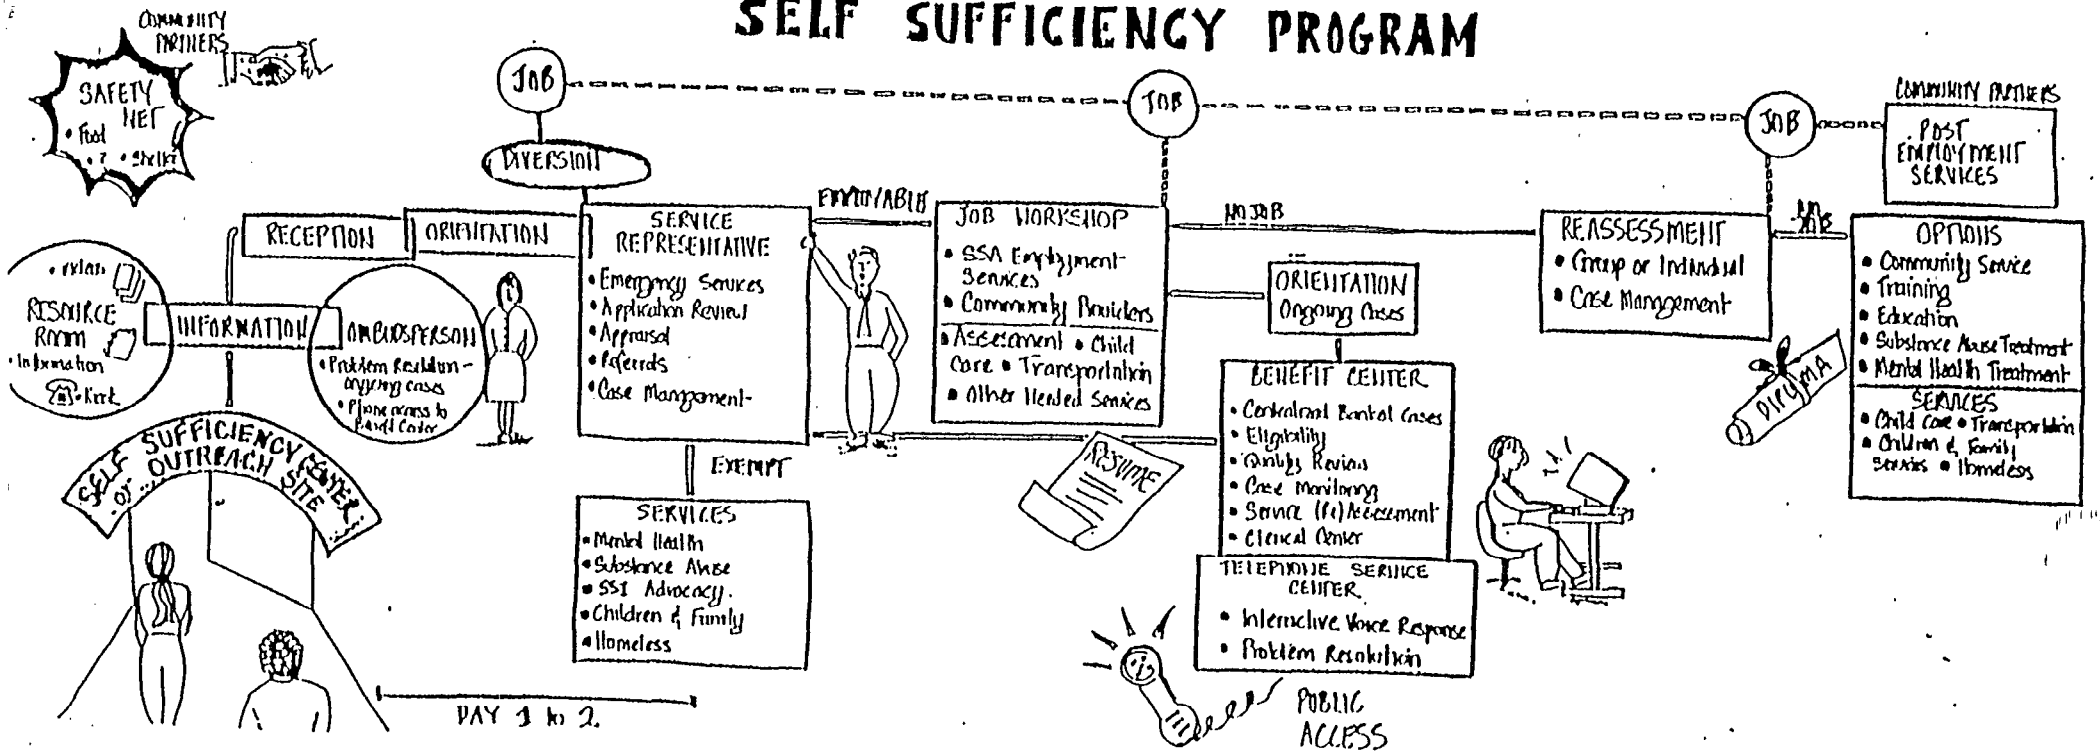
SELF SUFFICIENCY PROGRAM

COMMUNITY PARTNERS

SAFETY NET
• Food
• ? • Shelter

JOB

DIVERSION

JOB

JOB

COMMUNITY PARTNERS

POST EMPLOYMENT SERVICES

RECEPTION

ORIENTATION

• Plan
RESOURCE ROOM
• Information
• Kiosk

INFORMATION

OMBUDSPERSON
• Problem Resolution - ongoing cases
• Phone access to Benefit Center

SERVICE REPRESENTATIVE
• Emergency Services
• Application Review
• Appraisal
• Referrals
• Case Management

EMPLOYABLE

JOB WORKSHOP
• SSA Employment Services
• Community Providers
• Assessment • Child Care • Transportation
• Other Needed Services

NO JOB

ORIENTATION
Ongoing Cases

REASSESSMENT
• Group or Individual
• Case Management

NO JOB

OPTIONS
• Community Service
• Training
• Education
• Substance Abuse Treatment
• Mental Health Treatment
SERVICES
• Child Care • Transportation
• Children & Family Services • Homeless

DIPLOMA

BENEFIT CENTER
• Centralized Banked Cases
• Eligibility
• Quality Review
• Case Monitoring
• Service (Re)Assessment
• Clerical Center

RESUME

SELF SUFFICIENCY CENTER or OUTREACH SITE

EXEMPT

SERVICES
• Mental Health
• Substance Abuse
• SSI Advocacy
• Children & Family
• Homeless

TELEPHONE SERVICE CENTER
• Interactive Voice Response
• Problem Resolution

PUBLIC ACCESS

DAY 1 to 2